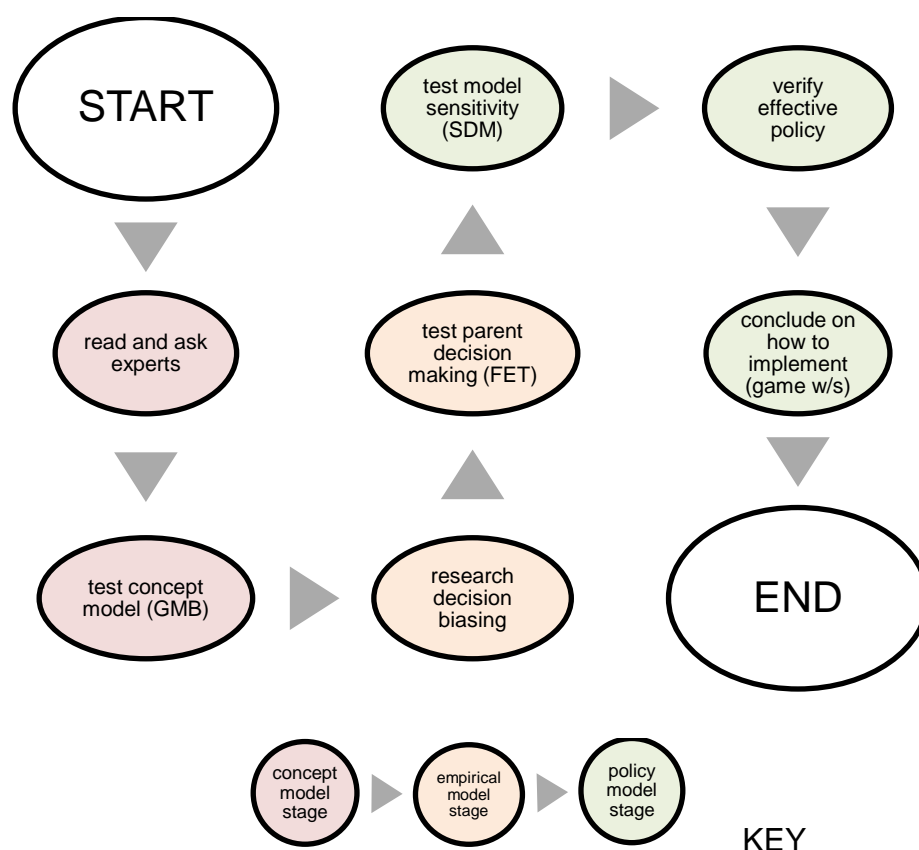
START

read and ask experts

test concept model (GMB)

research decision biasing

test parent decision making (FET)

test model sensitivity (SDM)

verify effective policy

conclude on how to implement (game w/s)

END

concept model stage

empirical model stage

policy model stage

KEY